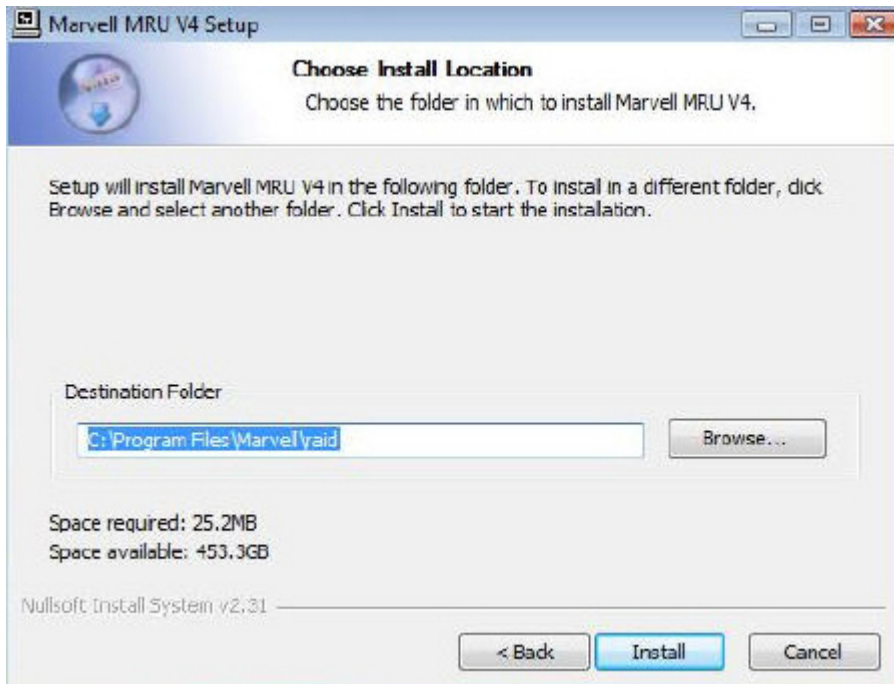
Marvell MRU V4 Setup

Choose Install Location

Choose the folder in which to install Marvell MRU V4.

Setup will install Marvell MRU V4 in the following folder. To install in a different folder, click Browse and select another folder. Click Install to start the installation.

Destination Folder

C:\Program Files\Marvell\raid

Browse...

Space required: 25.2MB

Space available: 453.3GB

Nullsoft Install System v2.31

< Back

Install

Cancel